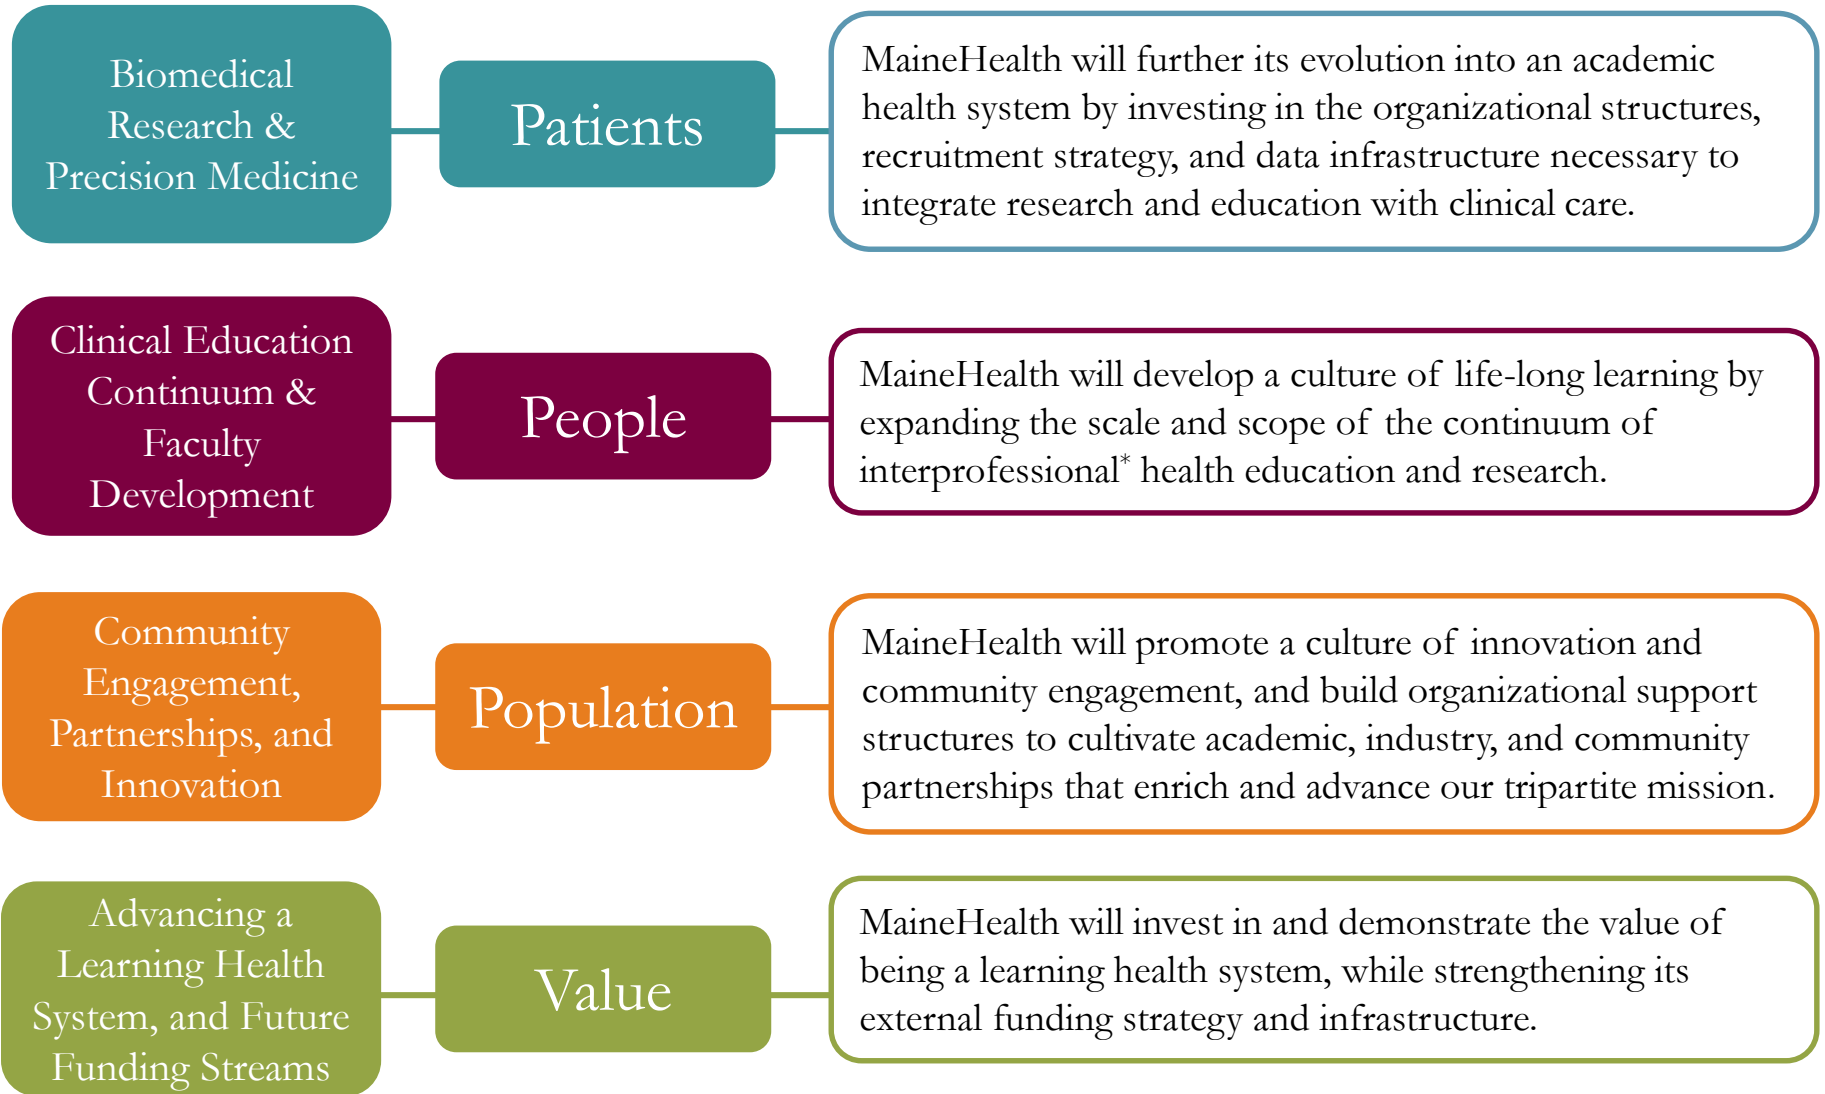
Biomedical Research & Precision Medicine

Patients

MaineHealth will further its evolution into an academic health system by investing in the organizational structures, recruitment strategy, and data infrastructure necessary to integrate research and education with clinical care.

Clinical Education Continuum & Faculty Development

People

MaineHealth will develop a culture of life-long learning by expanding the scale and scope of the continuum of interprofessional* health education and research.

Community Engagement, Partnerships, and Innovation

Population

MaineHealth will promote a culture of innovation and community engagement, and build organizational support structures to cultivate academic, industry, and community partnerships that enrich and advance our tripartite mission.

Advancing a Learning Health System, and Future Funding Streams

Value

MaineHealth will invest in and demonstrate the value of being a learning health system, while strengthening its external funding strategy and infrastructure.